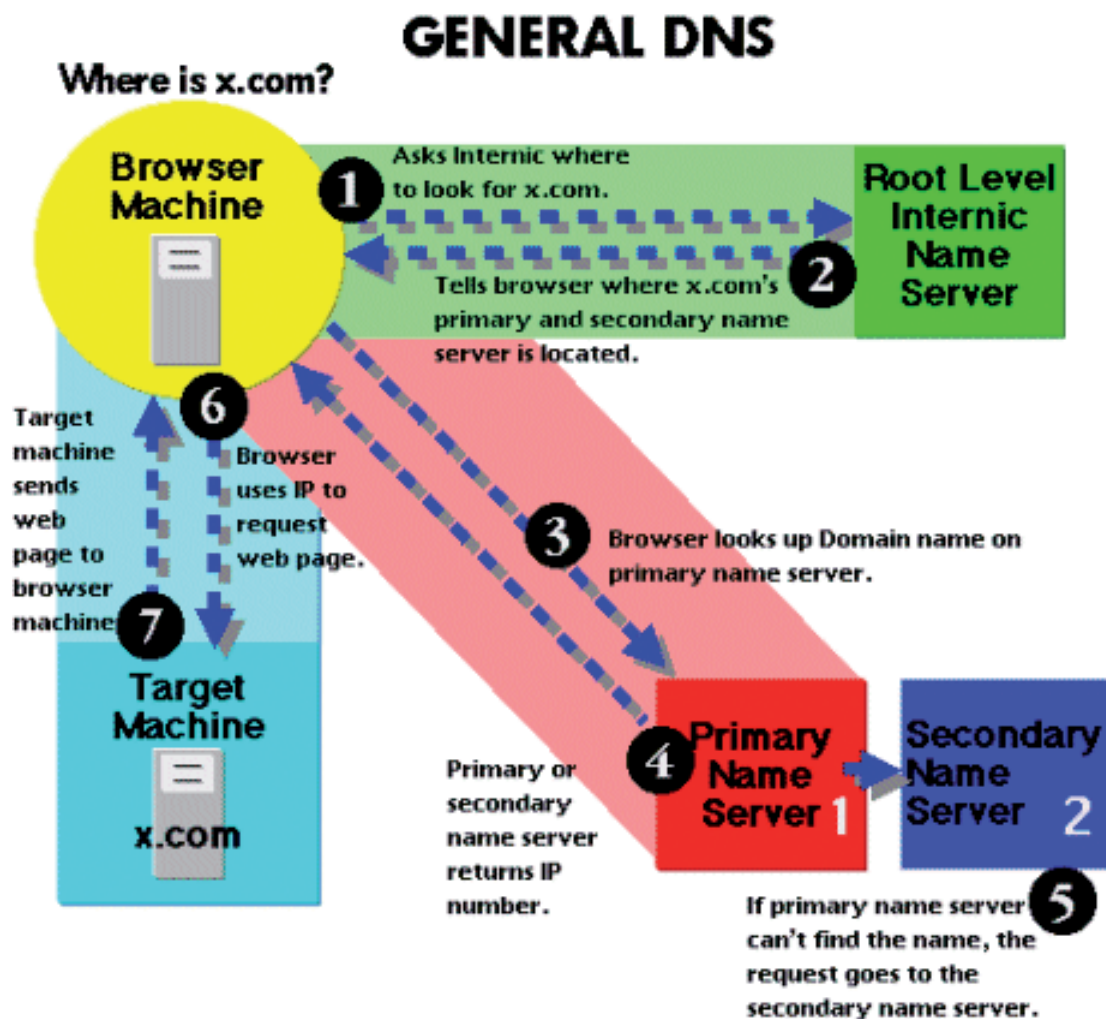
GENERAL DNS

Where is x.com?

Browser Machine

1 Asks Internic where to look for x.com.

Root Level Internic Name Server

2 Tells browser where x.com's primary and secondary name server is located.

6

Target machine sends web page to browser machine

Browser uses IP to request web page.

3 Browser looks up Domain name on primary name server.

7

Target Machine

x.com

4 Primary Name Server 1

Secondary Name Server 2

Primary or secondary name server returns IP number.

5 If primary name server can't find the name, the request goes to the secondary name server.